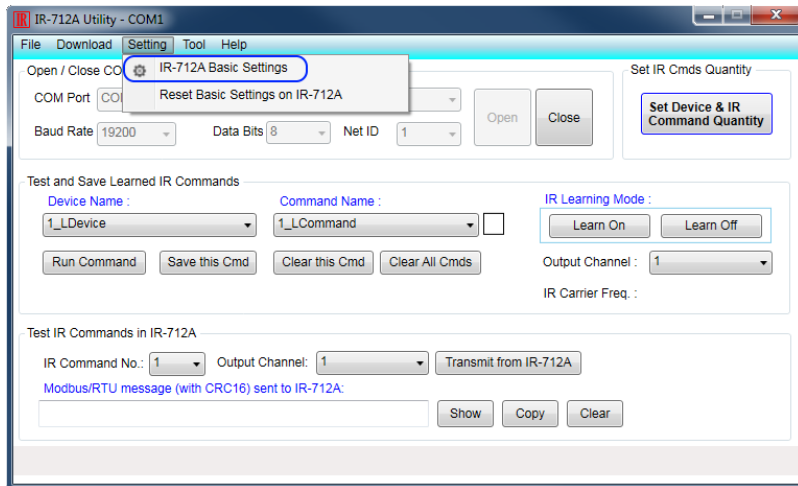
IR IR-712A Utility - COM1

File Download Setting Tool Help

IR-712A Basic Settings
Reset Basic Settings on IR-712A

Open / Close CO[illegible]

COM Port CO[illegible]

Baud Rate 19200

Data Bits 8

Net ID 1

Open

Close

Set IR Cmds Quantity

Set Device & IR Command Quantity

Test and Save Learned IR Commands

Device Name :

1_LDevice

Command Name :

1_LCommand

IR Learning Mode :

Learn On

Learn Off

Run Command

Save this Cmd

Clear this Cmd

Clear All Cmds

Output Channel : 1

IR Carrier Freq. :

Test IR Commands in IR-712A

IR Command No.: 1

Output Channel: 1

Transmit from IR-712A

Modbus/RTU message (with CRC16) sent to IR-712A:

Show

Copy

Clear